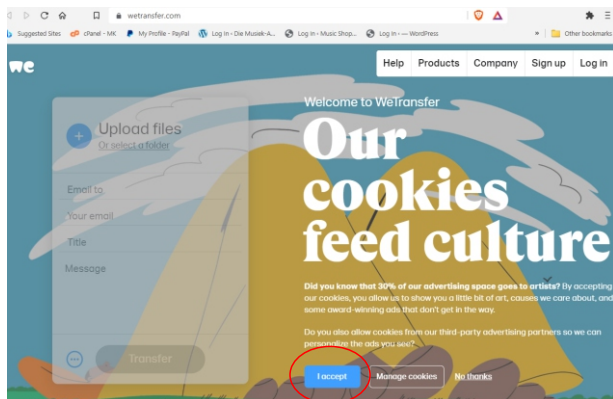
wetransfer.com

Suggested Sites cPanel - MK My Profile - PayPal Log In - Die Musiek-A... Log in - Music Shop... Log in ‹ — WordPress » Other bookmarks

we

Help Products Company Sign up Log in

Upload files
Or select a folder

Email to
Your email
Title
Message

Transfer

Welcome to WeTransfer

Our cookies feed culture

Did you know that 30% of our advertising space goes to artists? By accepting our cookies, you allow us to show you a little bit of art, causes we care about, and some award-winning ads that don't get in the way.

Do you also allow cookies from our third-party advertising partners so we can personalize the ads you see?

I accept Manage cookies No thanks